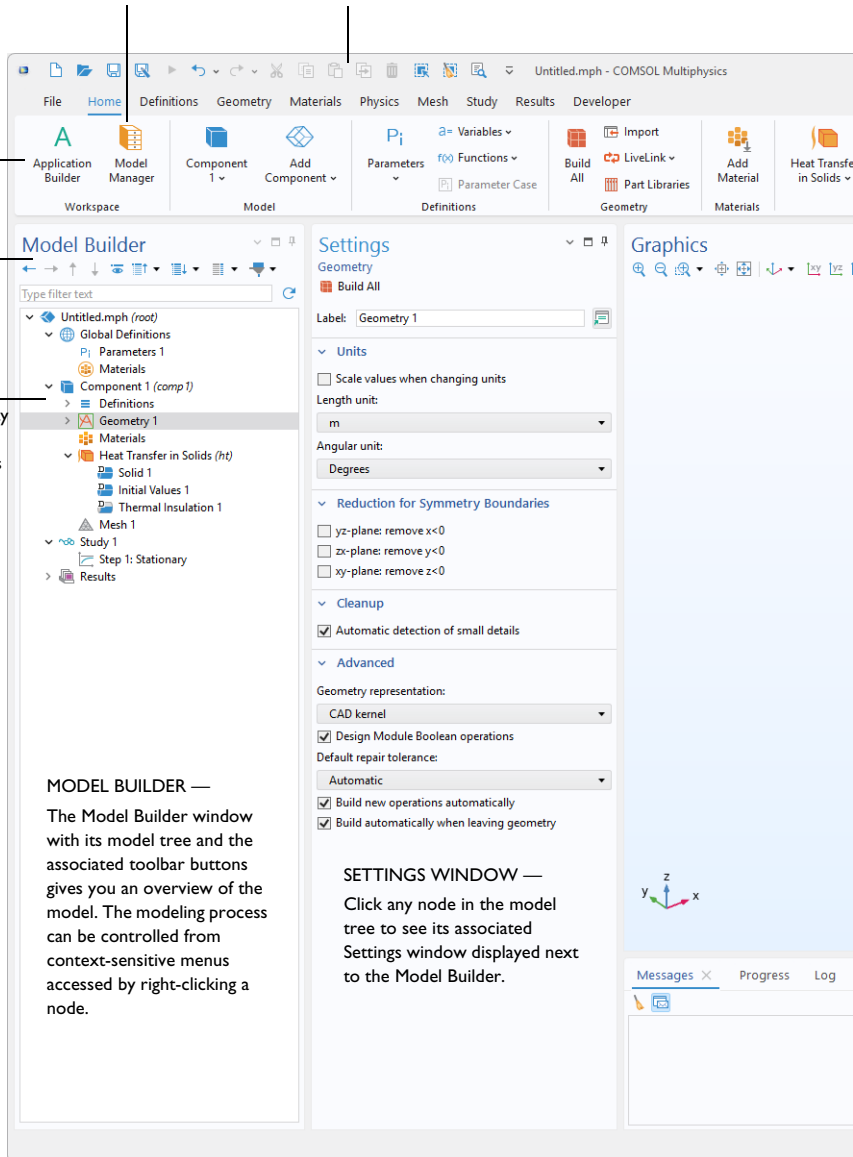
Untitled.mph - COMSOL Multiphysics

File Home Definitions Geometry Materials Physics Mesh Study Results Developer

Application Builder
Model Manager
Workspace

Component 1
Add Component
Model

Parameters
Variables
Functions
Parameter Case
Definitions

Build All
Import
LiveLink
Part Libraries
Geometry

Add Material
Materials

Heat Transfe in Solids

Model Builder

Type filter text

Untitled.mph (root)
Global Definitions
Parameters 1
Materials
Component 1 (comp1)
Definitions
Geometry 1
Materials
Heat Transfer in Solids (ht)
Solid 1
Initial Values 1
Thermal Insulation 1
Mesh 1
Study 1
Step 1: Stationary
Results

Settings
Geometry
Build All
Label: Geometry 1

Units
Scale values when changing units
Length unit:
m
Angular unit:
Degrees

Reduction for Symmetry Boundaries
yz-plane: remove x<0
zx-plane: remove y<0
xy-plane: remove z<0

Cleanup
Automatic detection of small details

Advanced
Geometry representation:
CAD kernel
Design Module Boolean operations
Default repair tolerance:
Automatic
Build new operations automatically
Build automatically when leaving geometry

Graphics

Messages Progress Log

MODEL BUILDER —

The Model Builder window with its model tree and the associated toolbar buttons gives you an overview of the model. The modeling process can be controlled from context-sensitive menus accessed by right-clicking a node.

SETTINGS WINDOW —

Click any node in the model tree to see its associated Settings window displayed next to the Model Builder.

y

s